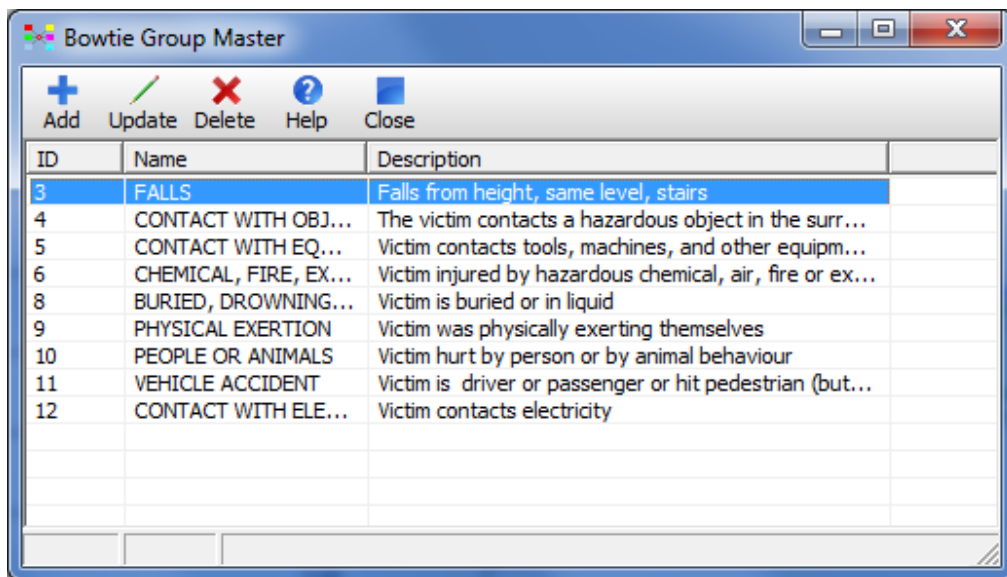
Bowtie Group Master

Add Update Delete Help Close

| ID | Name | Description |
|---|---|---|
| 3 | FALLS | Falls from height, same level, stairs |
| 4 | CONTACT WITH OBJ... | The victim contacts a hazardous object in the surr... |
| 5 | CONTACT WITH EQ... | Victim contacts tools, machines, and other equipm... |
| 6 | CHEMICAL, FIRE, EX... | Victim injured by hazardous chemical, air, fire or ex... |
| 8 | BURIED, DROWNING... | Victim is buried or in liquid |
| 9 | PHYSICAL EXERTION | Victim was physically exerting themselves |
| 10 | PEOPLE OR ANIMALS | Victim hurt by person or by animal behaviour |
| 11 | VEHICLE ACCIDENT | Victim is driver or passenger or hit pedestrian (but... |
| 12 | CONTACT WITH ELE... | Victim contacts electricity |